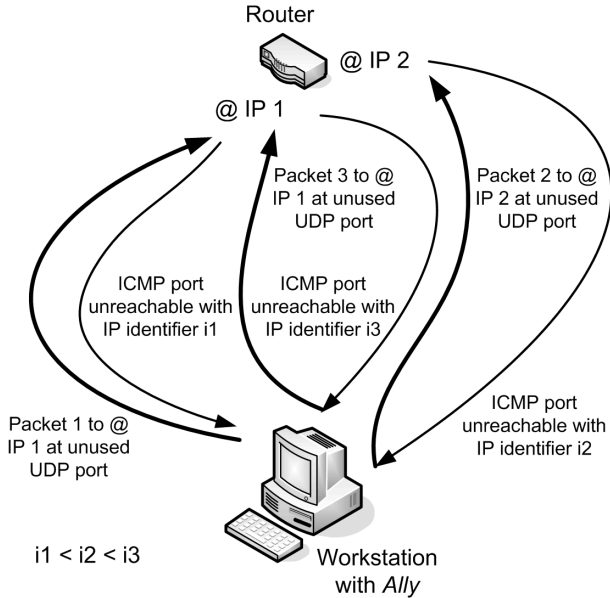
Router

@ IP 2

@ IP 1

Packet 3 to @ IP 1 at unused UDP port

Packet 2 to @ IP 2 at unused UDP port

ICMP port unreachable with IP identifier i1

ICMP port unreachable with IP identifier i3

Packet 1 to @ IP 1 at unused UDP port

ICMP port unreachable with IP identifier i2

i1 < i2 < i3

Workstation with *Ally*